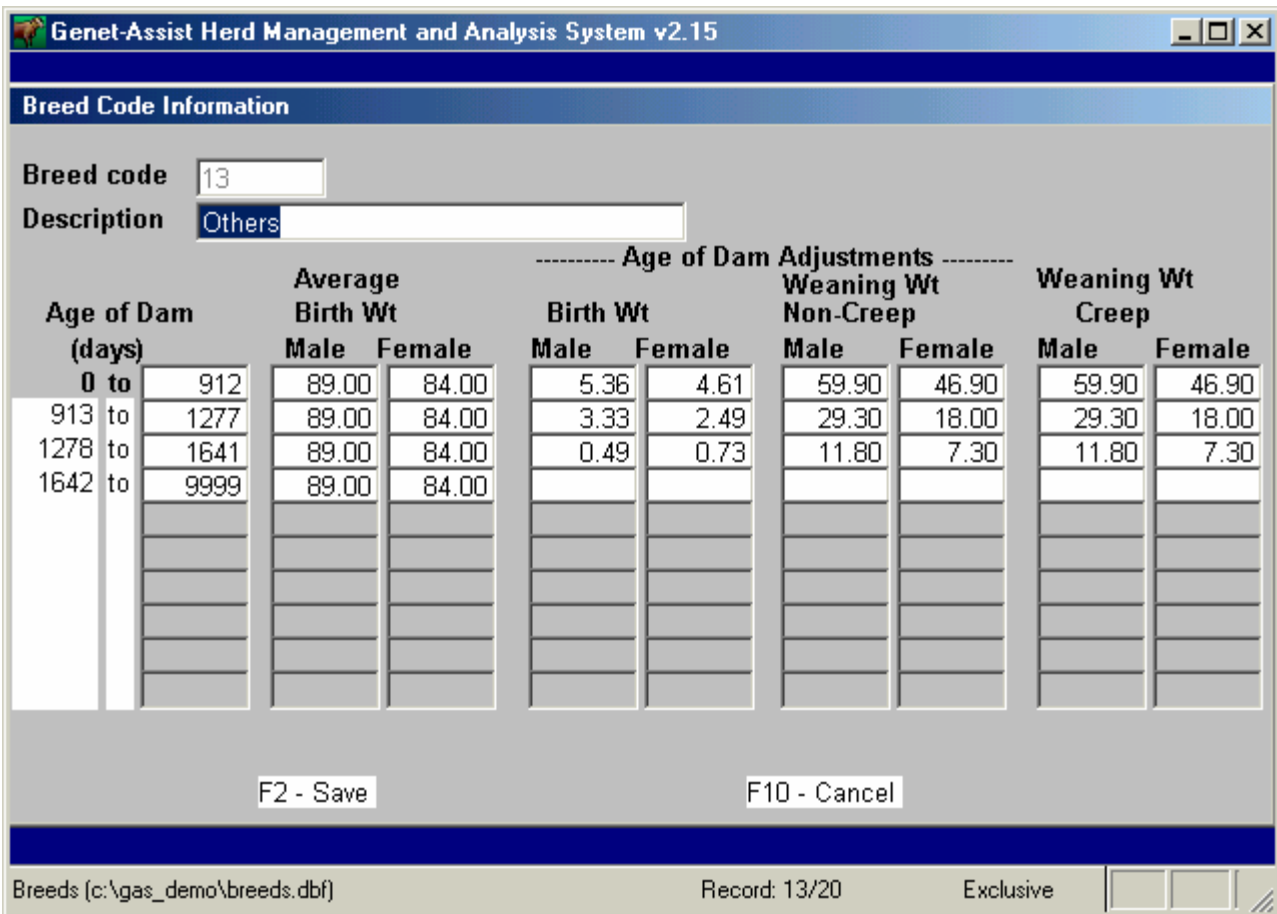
Genet-Assist Herd Management and Analysis System v2.15

Breed Code Information

Breed code 13
Description Others

---------- Age of Dam Adjustments ---------

| Age of Dam (days) | | | Average Birth Wt Male | Average Birth Wt Female | Birth Wt Male | Birth Wt Female | Weaning Wt Non-Creep Male | Weaning Wt Non-Creep Female | Weaning Wt Creep Male | Weaning Wt Creep Female |
|---|---|---|---|---|---|---|---|---|---|---|
| 0 | to | 912 | 89.00 | 84.00 | 5.36 | 4.61 | 59.90 | 46.90 | 59.90 | 46.90 |
| 913 | to | 1277 | 89.00 | 84.00 | 3.33 | 2.49 | 29.30 | 18.00 | 29.30 | 18.00 |
| 1278 | to | 1641 | 89.00 | 84.00 | 0.49 | 0.73 | 11.80 | 7.30 | 11.80 | 7.30 |
| 1642 | to | 9999 | 89.00 | 84.00 | | | | | | |

F2 - Save

F10 - Cancel

Breeds (c:\gas_demo\breeds.dbf) Record: 13/20 Exclusive